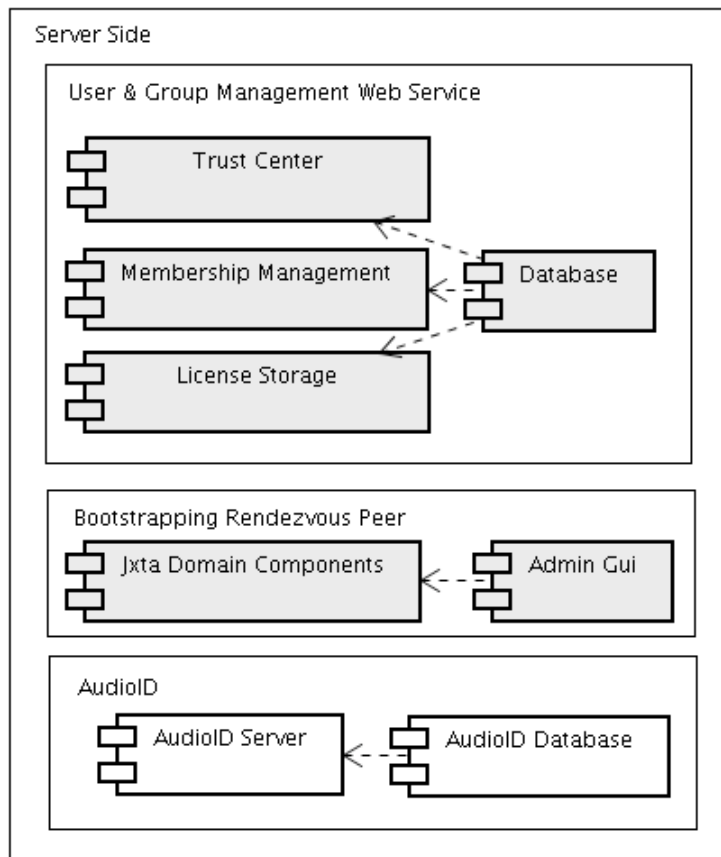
Server Side

User & Group Management Web Service

Trust Center

Membership Management

Database

License Storage

Bootstrapping Rendezvous Peer

Jxta Domain Components

Admin Gui

AudioID

AudioID Server

AudioID Database